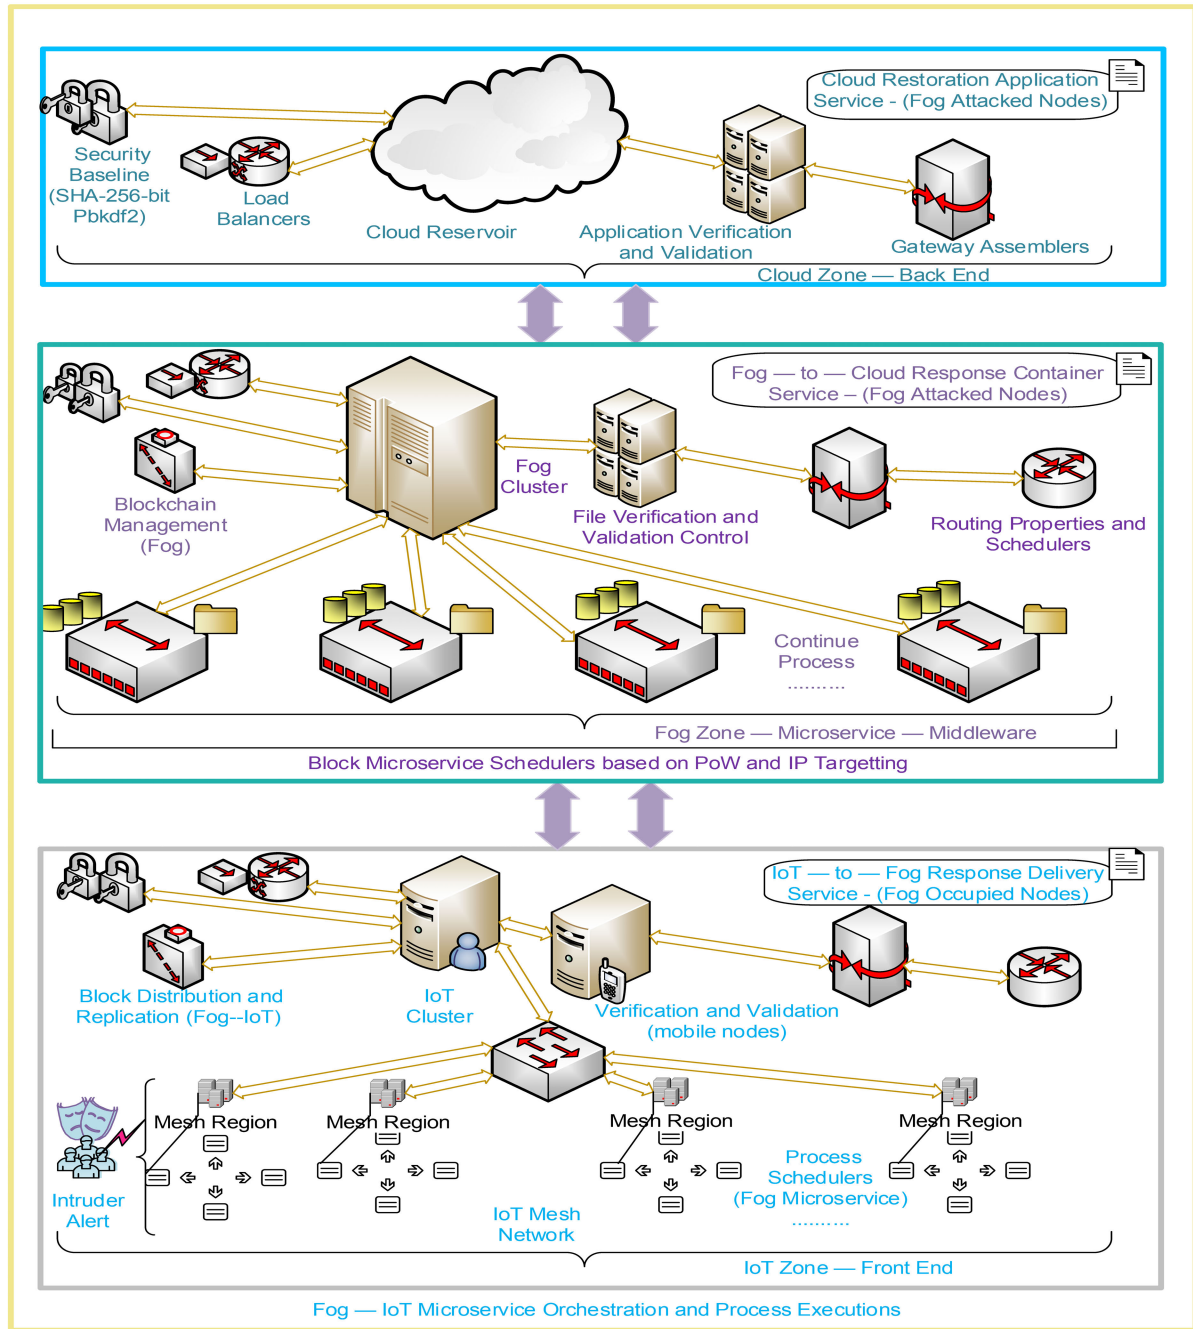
Cloud Restoration Application Service - (Fog Attacked Nodes)

Security Baseline (SHA-256-bit Pbkdf2)

Load Balancers

Cloud Reservoir

Application Verification and Validation

Gateway Assemblers

Cloud Zone — Back End

Fog — to — Cloud Response Container Service – (Fog Attacked Nodes)

Fog Cluster

File Verification and Validation Control

Routing Properties and Schedulers

Blockchain Management (Fog)

Continue Process ..........

Fog Zone — Microservice — Middleware

Block Microservice Schedulers based on PoW and IP Targetting

IoT — to — Fog Response Delivery Service - (Fog Occupied Nodes)

Block Distribution and Replication (Fog--IoT)

IoT Cluster

Verification and Validation (mobile nodes)

Mesh Region

Mesh Region

Mesh Region

Mesh Region

Intruder Alert

IoT Mesh Network

Process Schedulers (Fog Microservice) ..........

IoT Zone — Front End

Fog — IoT Microservice Orchestration and Process Executions